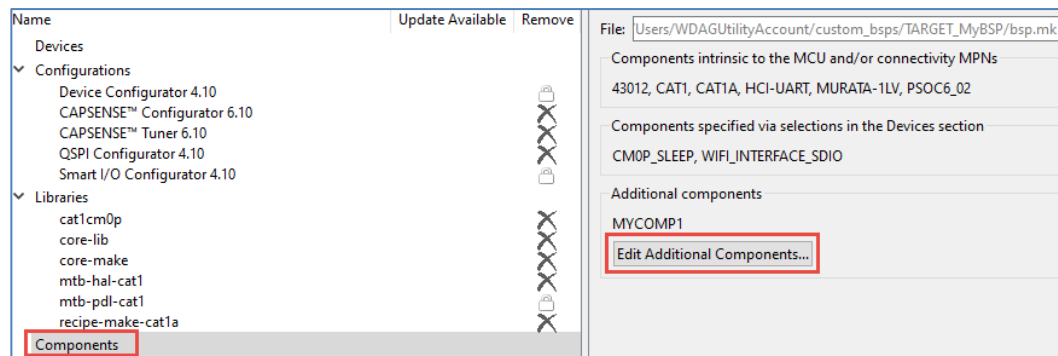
| Name | Update Available | Remove |
|---|---|---|
| Devices | | |
| Configurations | | |
| Device Configurator 4.10 | | |
| CAPSENSE™ Configurator 6.10 | | |
| CAPSENSE™ Tuner 6.10 | | |
| QSPI Configurator 4.10 | | |
| Smart I/O Configurator 4.10 | | |
| Libraries | | |
| cat1cm0p | | |
| core-lib | | |
| core-make | | |
| mtb-hal-cat1 | | |
| mtb-pdl-cat1 | | |
| recipe-make-cat1a | | |
| Components | | |

File: Users/WDAGUtilityAccount/custom_bsps/TARGET_MyBSP/bsp.mk

Components intrinsic to the MCU and/or connectivity MPNs

43012, CAT1, CAT1A, HCI-UART, MURATA-1LV, PSOC6_02

Components specified via selections in the Devices section

CM0P_SLEEP, WIFI_INTERFACE_SDIO

Additional components

MYCOMP1

Edit Additional Components...